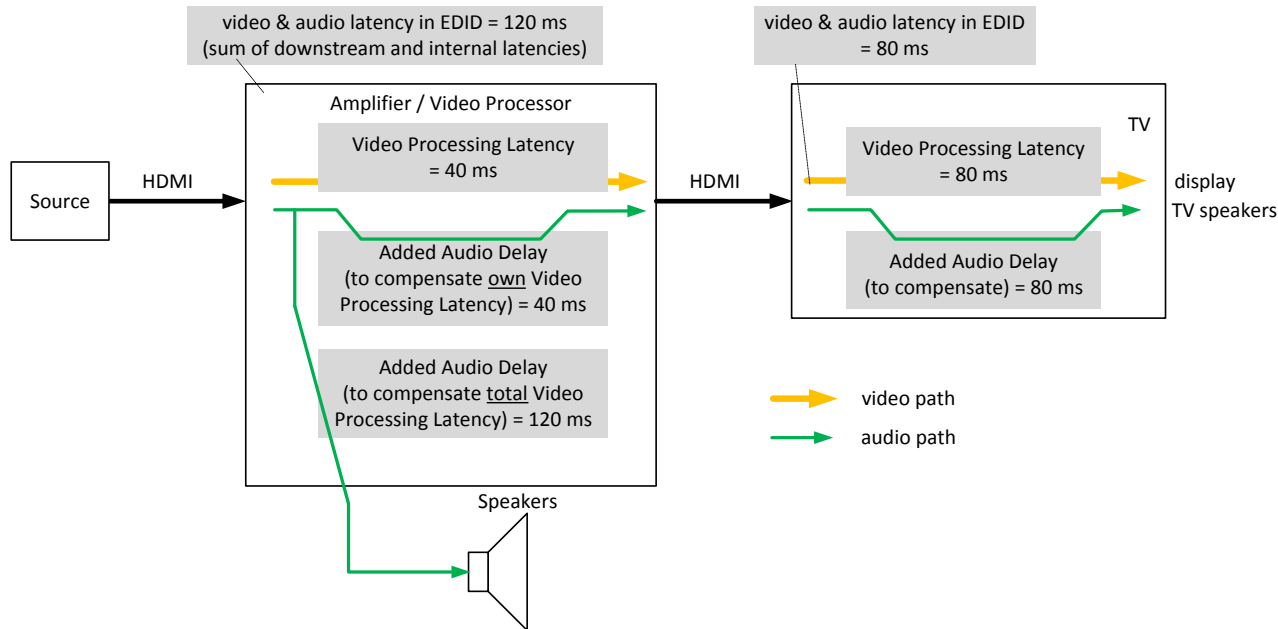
video & audio latency in EDID = 120 ms
(sum of downstream and internal latencies)

video & audio latency in EDID
= 80 ms

Source

HDMI

Amplifier / Video Processor

Video Processing Latency
= 40 ms

Added Audio Delay
(to compensate own Video Processing Latency) = 40 ms

Added Audio Delay
(to compensate total Video Processing Latency) = 120 ms

HDMI

TV

Video Processing Latency
= 80 ms

display

TV speakers

Added Audio Delay
(to compensate) = 80 ms

video path

audio path

Speakers